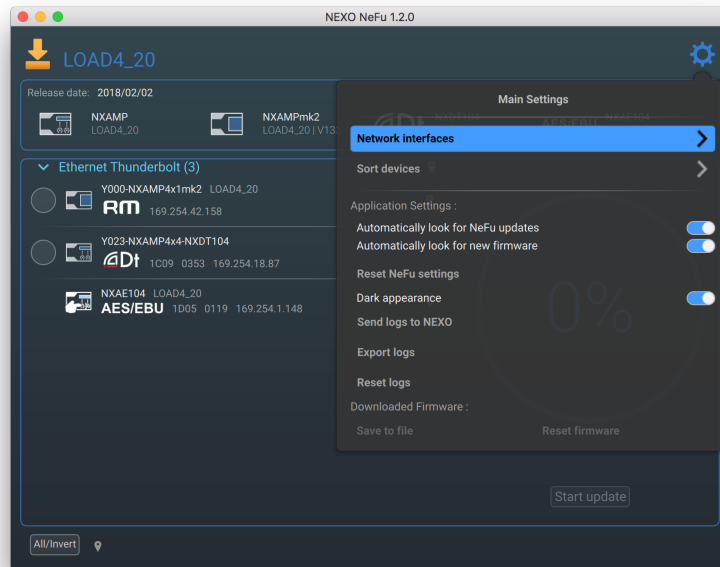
NEXO NeFu 1.2.0

LOAD4_20

Release date: 2018/02/02

NXAMP
LOAD4_20

NXAMPmk2
LOAD4_20 | V13

Ethernet Thunderbolt (3)

Y000-NXAMP4x1mk2 LOAD4_20
RM 169.254.42.158

Y023-NXAMP4x4-NXDT104
DT 1C09 0353 169.254.18.87

NXAE104 LOAD4_20
AES/EBU 1D05 0119 169.254.1.148

Main Settings

Network interfaces

Sort devices

Application Settings :

Automatically look for NeFu updates

Automatically look for new firmware

Reset NeFu settings

Dark appearance

Send logs to NEXO

Export logs

Reset logs

Downloaded Firmware :

Save to file

Reset firmware

0%

Start update

All/Invert